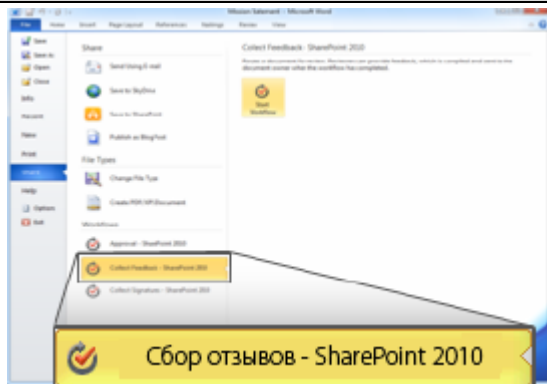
Mission Statement - Microsoft Word

File Home Insert Page Layout References Mailings Review View

Save
Save As
Open
Close
Info
Recent
New
Print
Share
Help
Options
Exit

Share

Send Using E-mail

Save to SkyDrive

Save to SharePoint

Publish as Blog Post

File Types

Change File Type

Create PDF/XPS Document

Workflows

Approval - SharePoint 2010

Collect Feedback - SharePoint 2010

Collect Signatures - SharePoint 2010

Collect Feedback - SharePoint 2010

Routes a document for review. Reviewers can provide feedback, which is compiled and sent to the document owner when the workflow has completed.

Start Workflow

Сбор отзывов - SharePoint 2010